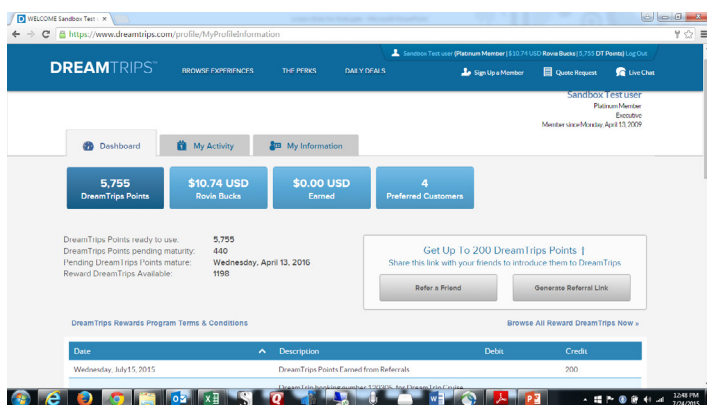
WELCOME Sandbox Test ×

https://www.dreamtrips.com/profile/MyProfileInformation

Sandbox Test user (Platinum Member | $10.74 USD Rovia Bucks | 5,755 DT Points) Log Out

DREAMTRIPS™ BROWSE EXPERIENCES THE PERKS DAILY DEALS Sign Up a Member Quote Request Live Chat

Sandbox Test user
Platinum Member
Executive
Member since Monday, April 13, 2009

Dashboard My Activity My Information

| 5,755 DreamTrips Points | $10.74 USD Rovia Bucks | $0.00 USD Earned | 4 Preferred Customers |
|---|---|---|---|

DreamTrips Points ready to use: 5,755
DreamTrips Points pending maturity: 440
Pending DreamTrips Points mature: Wednesday, April 13, 2016
Reward DreamTrips Available: 1198

Get Up To 200 DreamTrips Points !
Share this link with your friends to introduce them to DreamTrips

Refer a Friend Generate Referral Link

DreamTrips Rewards Program Terms & Conditions

Browse All Reward DreamTrips Now »

| Date | Description | Debit | Credit |
|---|---|---|---|
| Wednesday, July 15, 2015 | DreamTrips Points Earned from Referrals | | 200 |

12:48 PM
7/24/2015